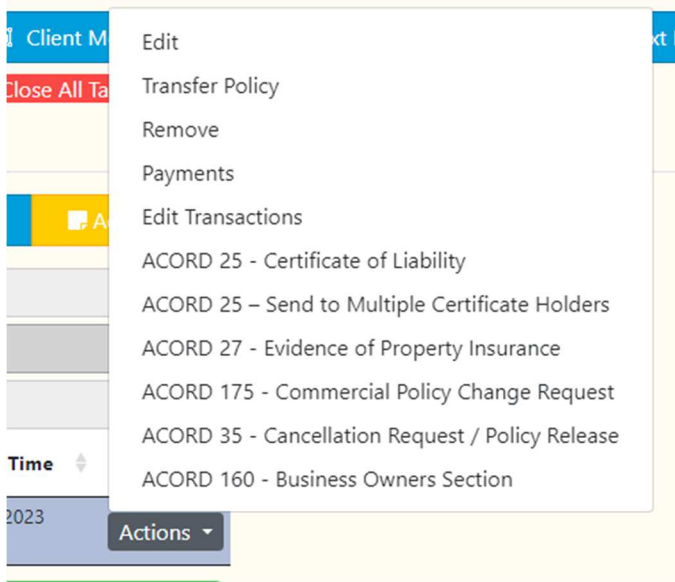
Client M

xt

Close All Ta

A

Time

2023

Actions

Edit

Transfer Policy

Remove

Payments

Edit Transactions

ACORD 25 - Certificate of Liability

ACORD 25 – Send to Multiple Certificate Holders

ACORD 27 - Evidence of Property Insurance

ACORD 175 - Commercial Policy Change Request

ACORD 35 - Cancellation Request / Policy Release

ACORD 160 - Business Owners Section